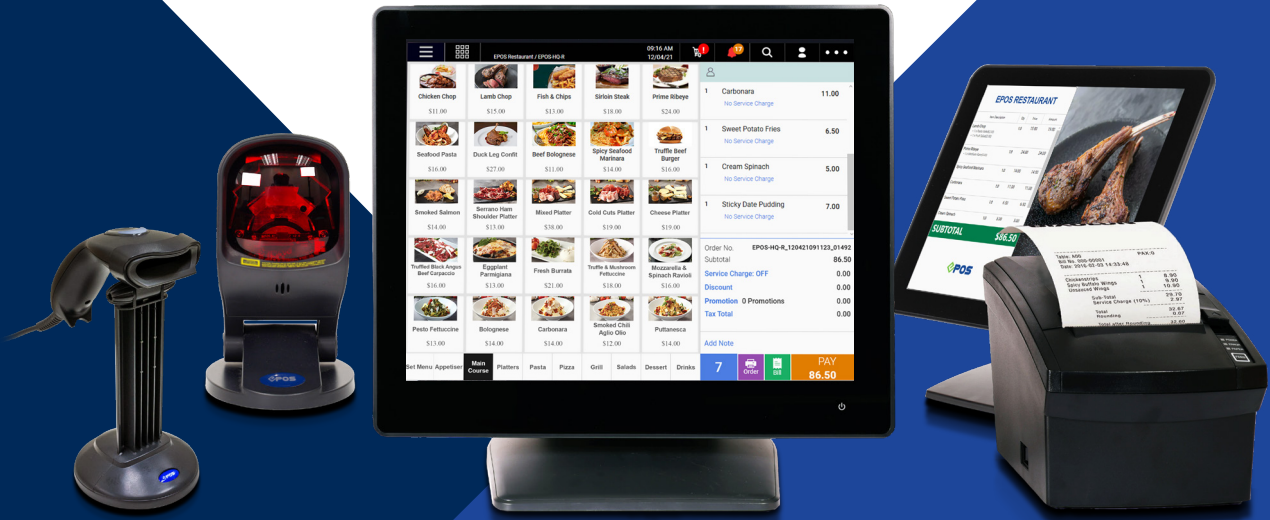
EPOS Restaurant / EPOS-HQ-R

09:16 AM
12/04/21

1

17

Chicken Chop
$11.00

Lamb Chop
$15.00

Fish & Chips
$13.00

Sirloin Steak
$18.00

Prime Ribeye
$24.00

Seafood Pasta
$16.00

Duck Leg Confit
$27.00

Beef Bolognese
$11.00

Spicy Seafood Marinara
$14.00

Truffle Beef Burger
$16.00

Smoked Salmon
$14.00

Serrano Ham Shoulder Platter
$15.00

Mixed Platter
$38.00

Cold Cuts Platter
$19.00

Cheese Platter
$19.00

Truffled Black Angus Beef Carpaccio
$16.00

Eggplant Parmigiana
$13.00

Fresh Burrata
$21.00

Truffle & Mushroom Fettuccine
$18.00

Mozzarella & Spinach Ravioli
$16.00

Pesto Fettuccine
$13.00

Bolognese
$14.00

Carbonara
$14.00

Smoked Chili Aglio Olio
$12.00

Puttanesca
$14.00

Set Menu | Appetiser | Main Course | Platters | Pasta | Pizza | Grill | Salads | Dessert | Drinks

1 Carbonara 11.00
No Service Charge

1 Sweet Potato Fries 6.50
No Service Charge

1 Cream Spinach 5.00
No Service Charge

1 Sticky Date Pudding 7.00
No Service Charge

Order No. EPOS-HQ-R_120421091123_01492
Subtotal 86.50
Service Charge: OFF 0.00
Discount 0.00
Promotion 0 Promotions 0.00
Tax Total 0.00

Add Note

7
Order
Bill
PAY
86.50

EPOS RESTAURANT
SUBTOTAL $86.50
EPOS

Table: A08 PAX:0
Bill No: 000-00001
Time: 2016-02-03 14:33:46
Chickenstrips 1 8.90
Spicy Buffalo Wings 1 9.90
Unsauced Wings 1 10.90
Sub-Total 29.70
Service Charge (10%) 2.97
Total 32.67
Rounding 0.07
Total after Rounding 32.60

EPOS
EPOS